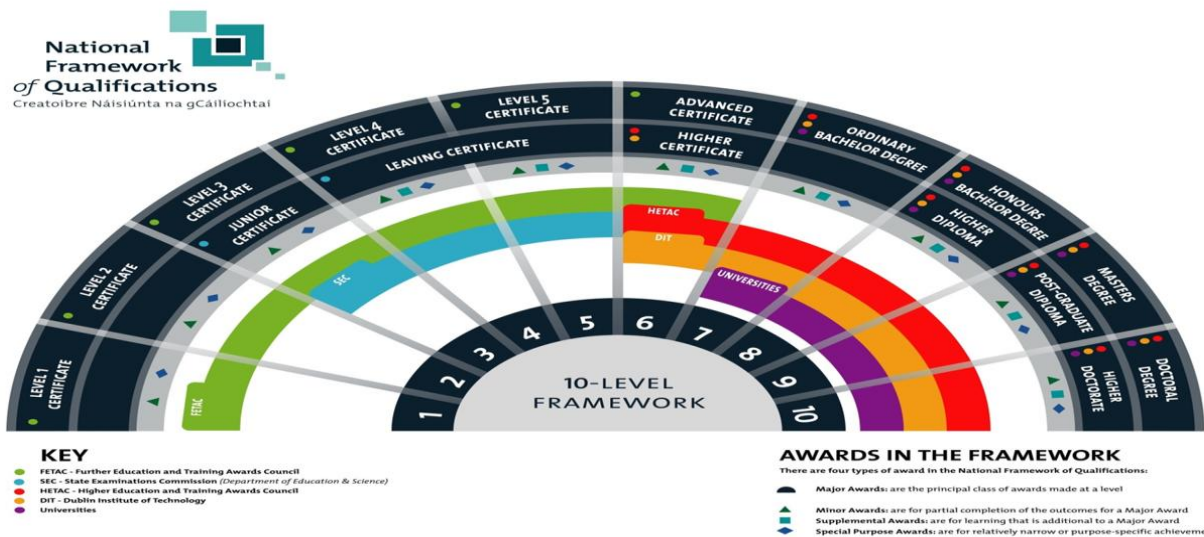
National Framework of Qualifications
Creatoibre Náisiúnta na gCáilíochtaí

LEVEL 1 CERTIFICATE
LEVEL 2 CERTIFICATE
LEVEL 3 CERTIFICATE
JUNIOR CERTIFICATE
LEVEL 4 CERTIFICATE
LEAVING CERTIFICATE
LEVEL 5 CERTIFICATE
ADVANCED CERTIFICATE
HIGHER CERTIFICATE
ORDINARY BACHELOR DEGREE
HONOURS BACHELOR DEGREE
HIGHER DIPLOMA
MASTERS DEGREE
POST-GRADUATE DIPLOMA
DOCTORAL DEGREE
HIGHER DOCTORATE

FETAC
SEC
HETAC
DIT
UNIVERSITIES

1 2 3 4 5 6 7 8 9 10
10-LEVEL FRAMEWORK

KEY
FETAC - Further Education and Training Awards Council
SEC - State Examinations Commission (Department of Education & Science)
HETAC - Higher Education and Training Awards Council
DIT - Dublin Institute of Technology
Universities

AWARDS IN THE FRAMEWORK
There are four types of award in the National Framework of Qualifications:
Major Awards: are the principal class of awards made at a level
Minor Awards: are for partial completion of the outcomes for a Major Award
Supplemental Awards: are for learning that is additional to a Major Award
Special Purpose Awards: are for relatively narrow or purpose-specific achieve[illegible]